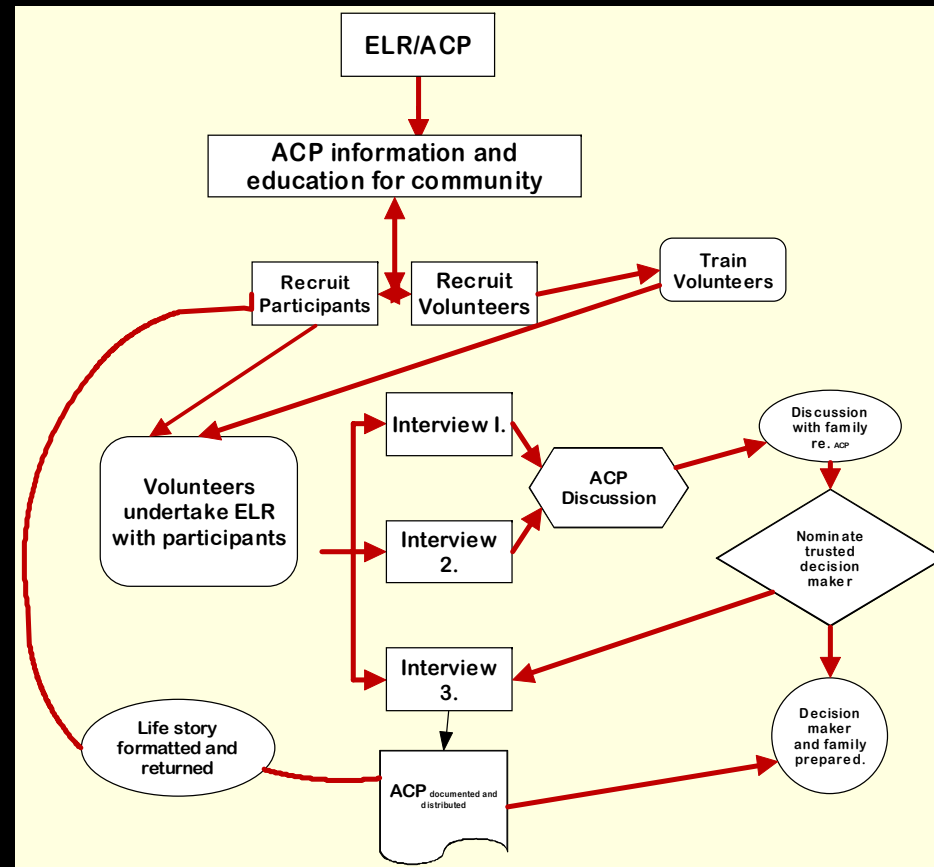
ELR/ACP

ACP information and education for community

Recruit Participants

Recruit Volunteers

Train Volunteers

Volunteers undertake ELR with participants

Interview I.

Interview 2.

Interview 3.

ACP Discussion

Discussion with family re. ACP

Nominate trusted decision maker

Decision maker and family prepared.

Life story formatted and returned

ACP documented and distributed